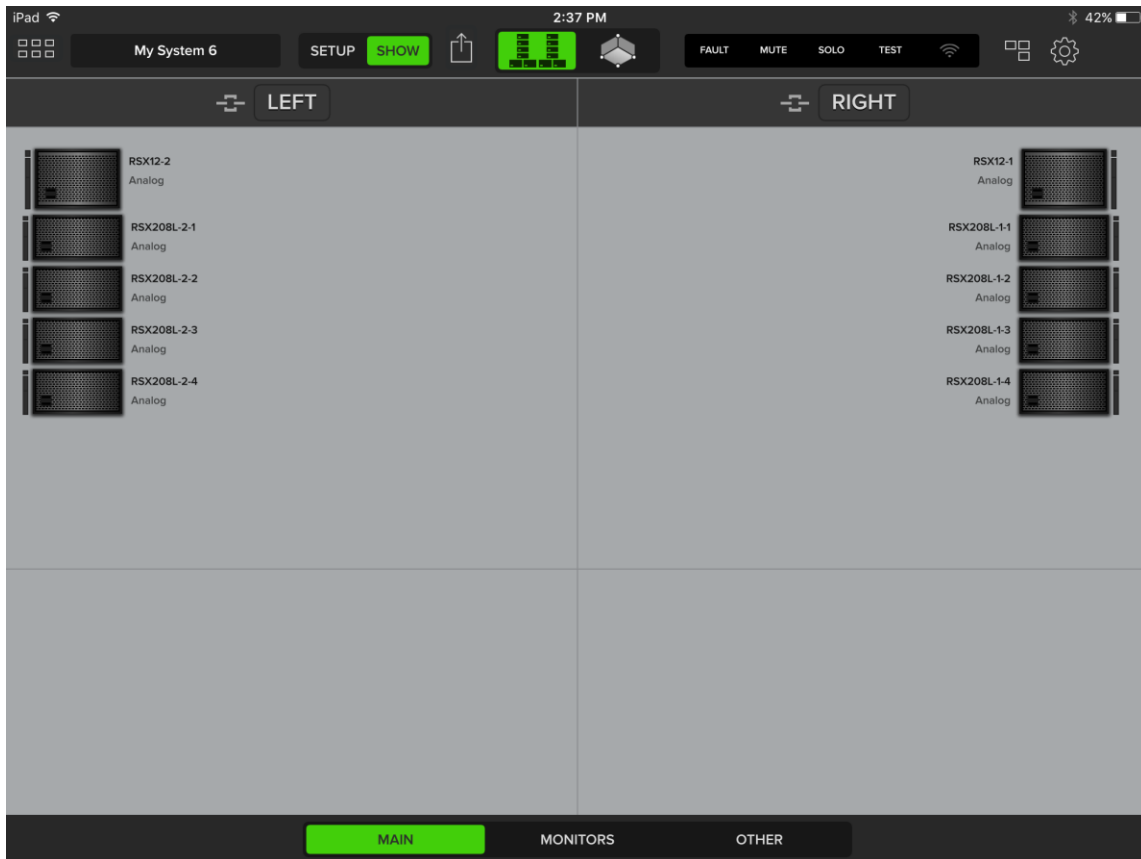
iPad 2:37 PM 42%

My System 6

SETUP SHOW

FAULT MUTE SOLO TEST

LEFT

RIGHT

RSX12-2
Analog

RSX208L-2-1
Analog

RSX208L-2-2
Analog

RSX208L-2-3
Analog

RSX208L-2-4
Analog

RSX12-1
Analog

RSX208L-1-1
Analog

RSX208L-1-2
Analog

RSX208L-1-3
Analog

RSX208L-1-4
Analog

MAIN MONITORS OTHER